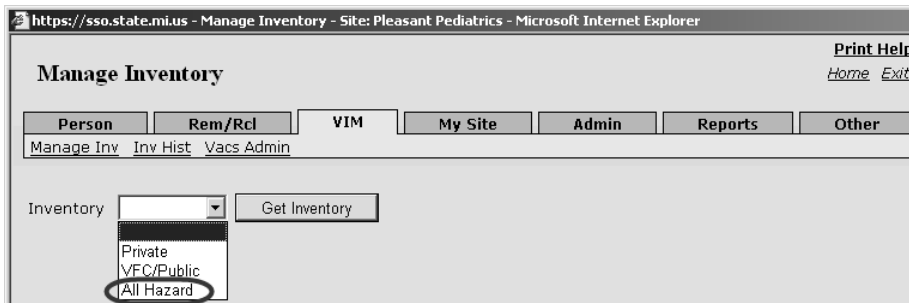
https://sso.state.mi.us - Manage Inventory - Site: Pleasant Pediatrics - Microsoft Internet Explorer

Manage Inventory

Print Help
Home Exit

Person | Rem/Rcl | VIM | My Site | Admin | Reports | Other

Manage Inv Inv Hist Vacs Admin

Inventory
Get Inventory

Private
VFC/Public
All Hazard